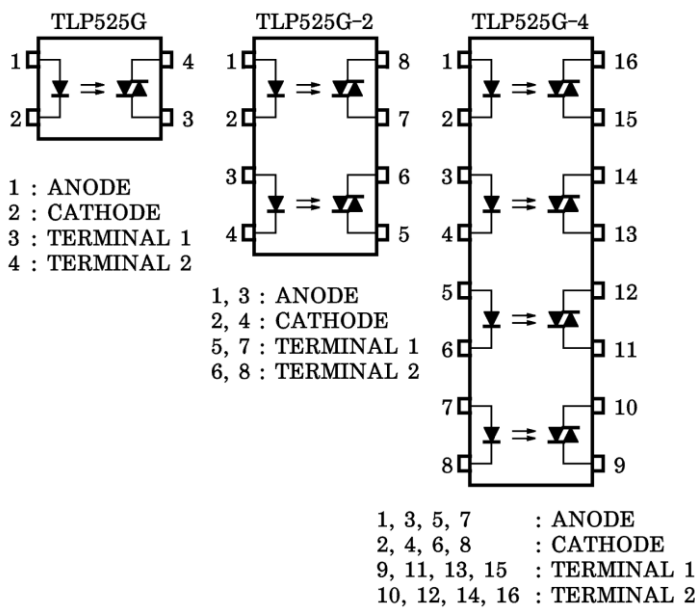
TLP525G

1
2
4
3

1 : ANODE
2 : CATHODE
3 : TERMINAL 1
4 : TERMINAL 2

TLP525G-2

1
2
3
4
8
7
6
5

1, 3 : ANODE
2, 4 : CATHODE
5, 7 : TERMINAL 1
6, 8 : TERMINAL 2

TLP525G-4

1
2
3
4
5
6
7
8
16
15
14
13
12
11
10
9

1, 3, 5, 7 : ANODE
2, 4, 6, 8 : CATHODE
9, 11, 13, 15 : TERMINAL 1
10, 12, 14, 16 : TERMINAL 2